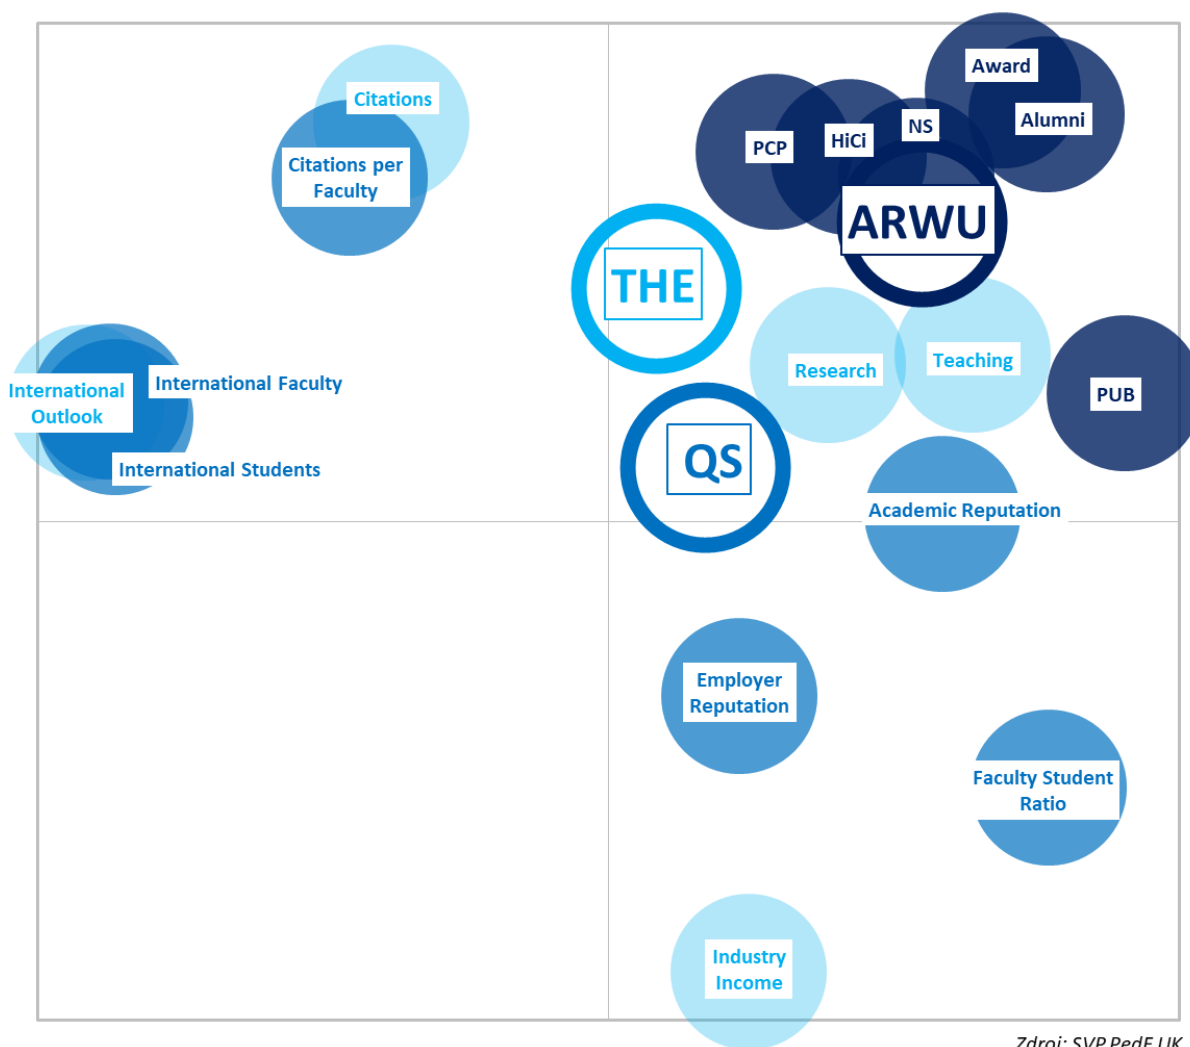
Citations
Citations per Faculty
Award
Alumni
PCP
HiCi
NS
ARWU
THE
International Outlook
International Faculty
International Students
Research
Teaching
PUB
QS
Academic Reputation
Employer Reputation
Faculty Student Ratio
Industry Income
Zdroj: SVP PedF UK